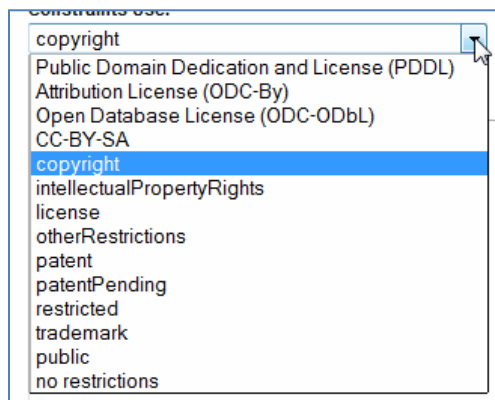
Constraints use:

copyright

Public Domain Dedication and License (PDDL)
Attribution License (ODC-By)
Open Database License (ODC-ODbL)
CC-BY-SA
copyright
intellectualPropertyRights
license
otherRestrictions
patent
patentPending
restricted
trademark
public
no restrictions